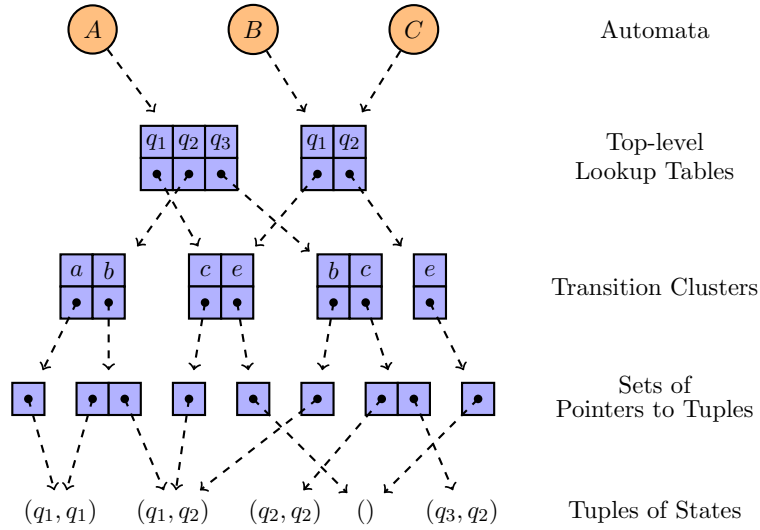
$A$ $B$ $C$

Automata

| $q_1$ | $q_2$ | $q_3$ |
|---|---|---|

| $q_1$ | $q_2$ |
|---|---|

Top-level Lookup Tables

| $a$ | $b$ |
|---|---|

| $c$ | $e$ |
|---|---|

| $b$ | $c$ |
|---|---|

| $e$ |
|---|

Transition Clusters

Sets of Pointers to Tuples

$(q_1, q_1)$ $(q_1, q_2)$ $(q_2, q_2)$ $()$ $(q_3, q_2)$

Tuples of States